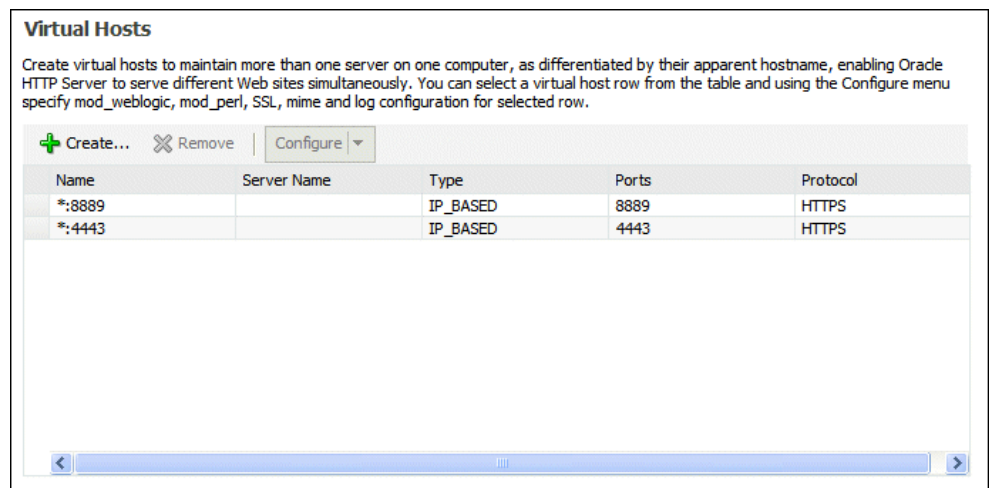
Virtual Hosts

Create virtual hosts to maintain more than one server on one computer, as differentiated by their apparent hostname, enabling Oracle HTTP Server to serve different Web sites simultaneously. You can select a virtual host row from the table and using the Configure menu specify mod_weblogic, mod_perl, SSL, mime and log configuration for selected row.

Create... Remove Configure

| Name | Server Name | Type | Ports | Protocol |
|---|---|---|---|---|
| *:8889 | | IP_BASED | 8889 | HTTPS |
| *:4443 | | IP_BASED | 4443 | HTTPS |